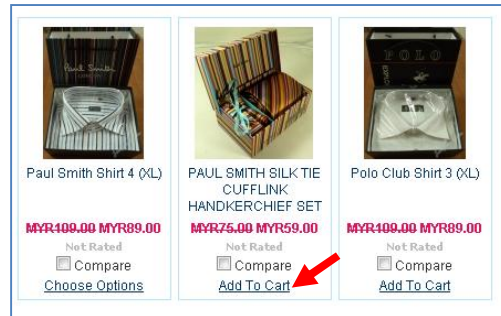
Paul Smith

Paul Smith Shirt 4 (XL)

MYR109.00 MYR89.00

Not Rated

Compare

Choose Options

PAUL SMITH SILK TIE CUFFLINK HANDKERCHIEF SET

MYR75.00 MYR59.00

Not Rated

Compare

Add To Cart

POLO

Polo Club Shirt 3 (XL)

MYR109.00 MYR89.00

Not Rated

Compare

Add To Cart